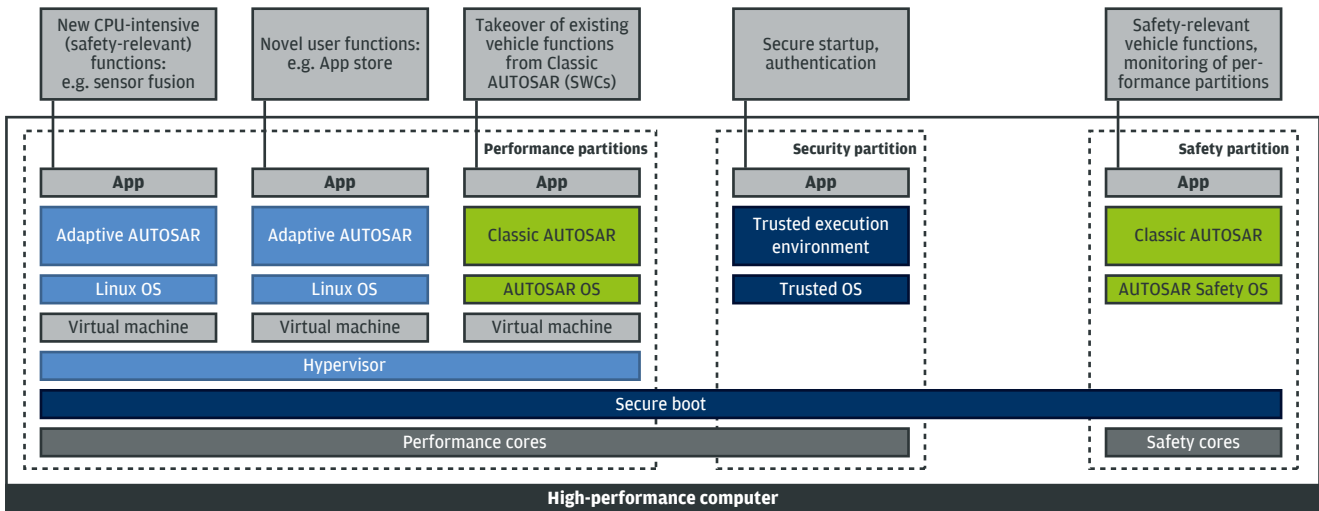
New CPU-intensive (safety-relevant) functions: e.g. sensor fusion

Novel user functions: e.g. App store

Takeover of existing vehicle functions from Classic AUTOSAR (SWCs)

Secure startup, authentication

Safety-relevant vehicle functions, monitoring of performance partitions

Performance partitions

Security partition

Safety partition

App

App

App

App

App

Adaptive AUTOSAR

Adaptive AUTOSAR

Classic AUTOSAR

Trusted execution environment

Classic AUTOSAR

Linux OS

Linux OS

AUTOSAR OS

Trusted OS

AUTOSAR Safety OS

Virtual machine

Virtual machine

Virtual machine

Hypervisor

Secure boot

Performance cores

Safety cores

High-performance computer